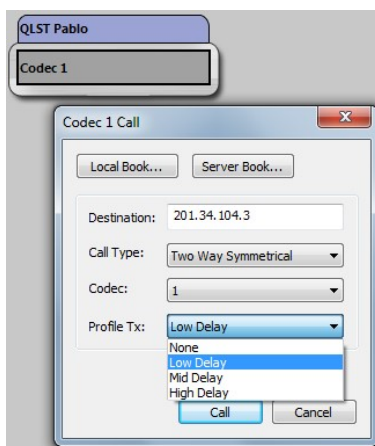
QLST Pablo

Codec 1

Codec 1 Call

Local Book...

Server Book...

Destination: 201.34.104.3

Call Type: Two Way Symmetrical

Codec: 1

Profile Tx: Low Delay

None
Low Delay
Mid Delay
High Delay

Call

Cancel